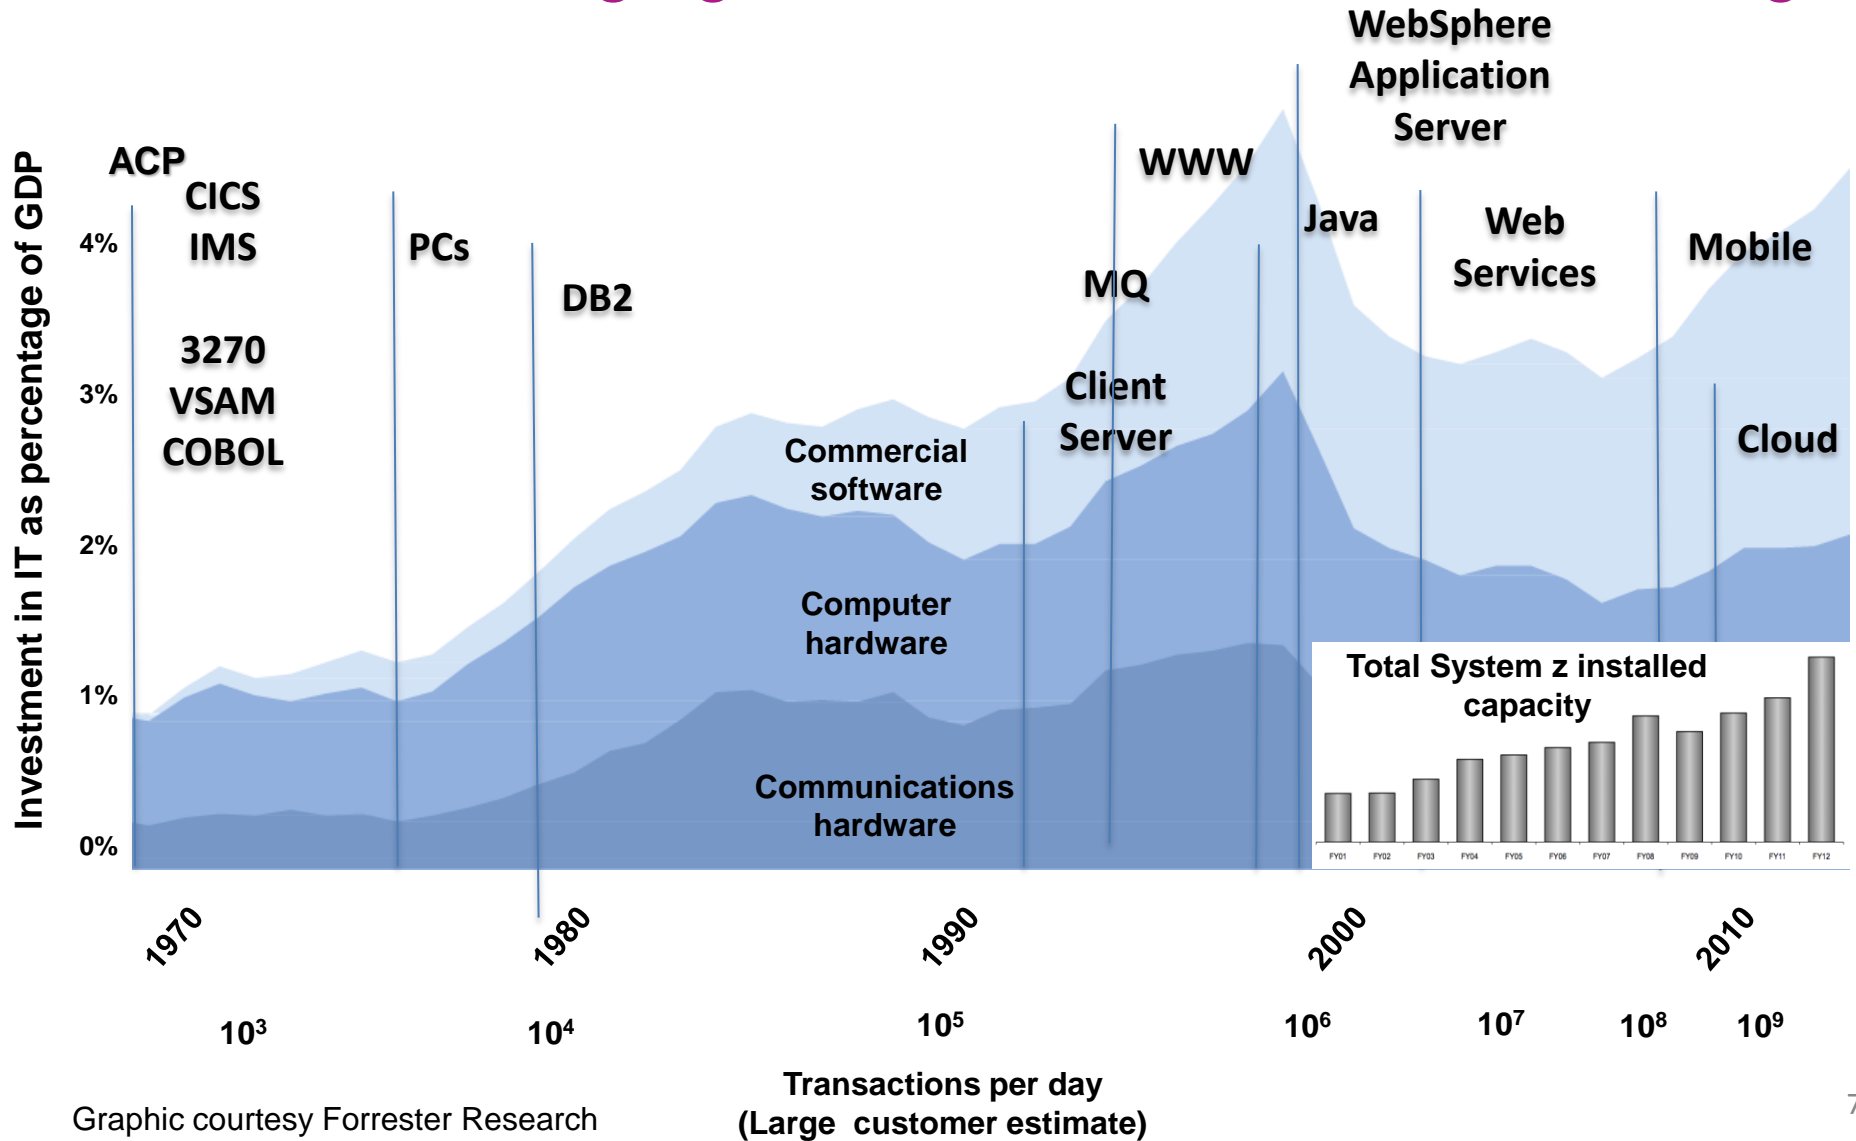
WebSphere Application Server

ACP
CICS
IMS

3270
VSAM
COBOL

PCs

DB2

WWW

MQ

Client Server

Java

Web Services

Mobile

Cloud

Investment in IT as percentage of GDP

4%
3%
2%
1%
0%

Commercial software

Computer hardware

Communications hardware

Total System z installed capacity

FY01 FY02 FY03 FY04 FY05 FY06 FY07 FY08 FY09 FY10 FY11 FY12

1970
1980
1990
2000
2010

$10^3$
$10^4$
$10^5$
$10^6$
$10^7$
$10^8$
$10^9$

Transactions per day
(Large customer estimate)

Graphic courtesy Forrester Research

7